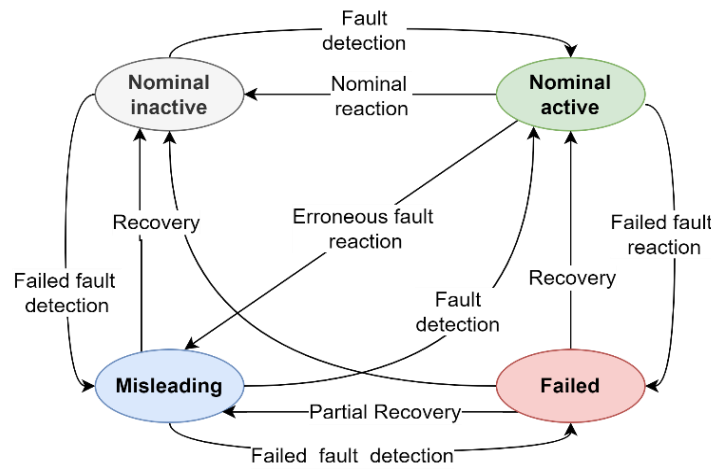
Fault detection

Nominal inactive

Nominal reaction

Nominal active

Recovery

Erroneous fault reaction

Failed fault reaction

Failed fault detection

Fault detection

Recovery

Misleading

Failed

Partial Recovery

Failed fault detection